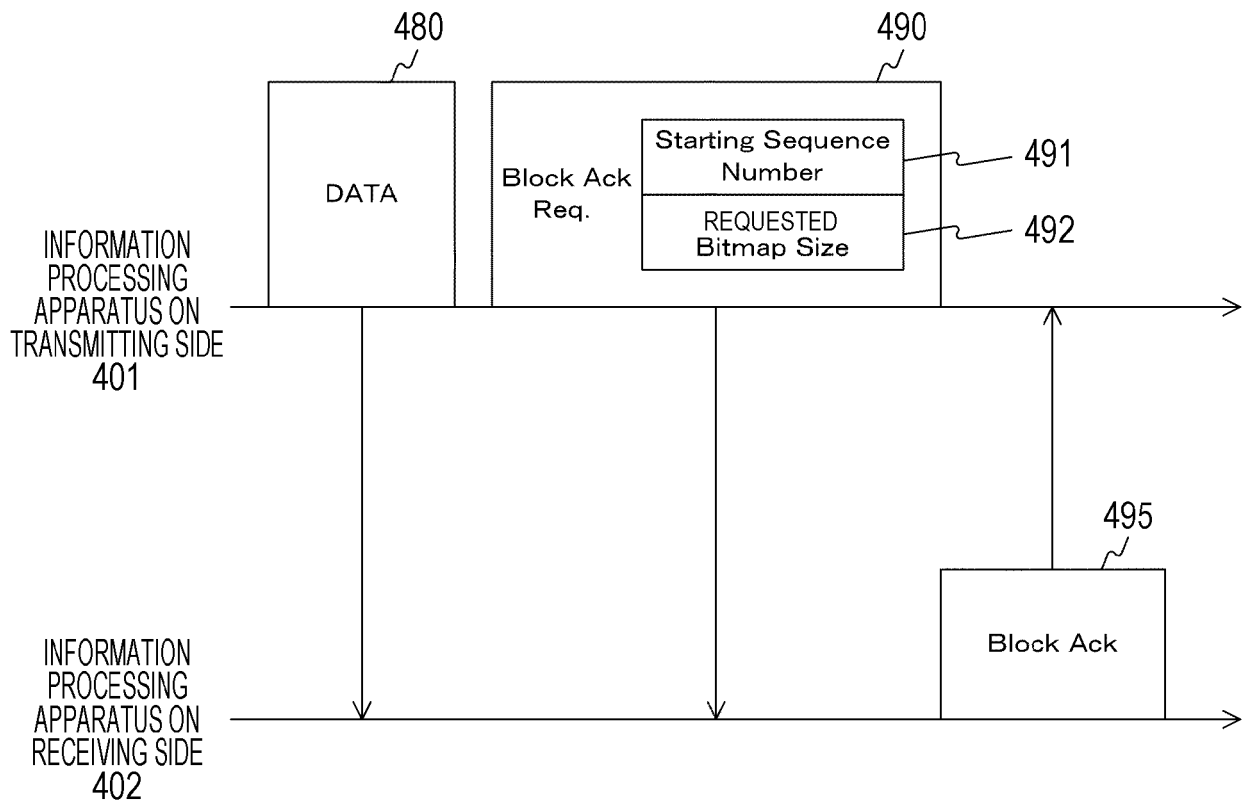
480

490

DATA

Block Ack Req.

Starting Sequence Number

491

REQUESTED Bitmap Size

492

INFORMATION PROCESSING APPARATUS ON TRANSMITTING SIDE 401

495

Block Ack

INFORMATION PROCESSING APPARATUS ON RECEIVING SIDE 402